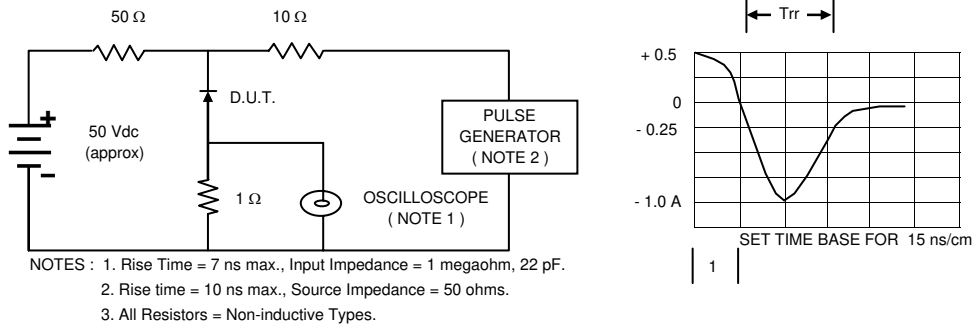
50 Ω

10 Ω

+

−

50 Vdc (approx)

D.U.T.

1 Ω

OSCILLOSCOPE ( NOTE 1 )

PULSE GENERATOR ( NOTE 2 )

NOTES : 1. Rise Time = 7 ns max., Input Impedance = 1 megaohm, 22 pF.

2. Rise time = 10 ns max., Source Impedance = 50 ohms.

3. All Resistors = Non-inductive Types.

Trr

+ 0.5

0

- 0.25

- 1.0 A

SET TIME BASE FOR 15 ns/cm

1